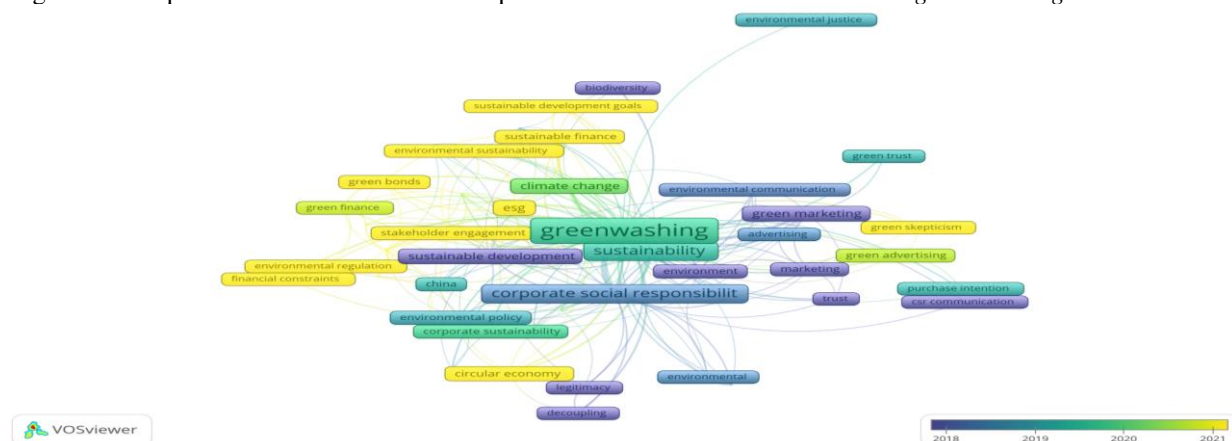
environmental justice
biodiversity
sustainable development goals
sustainable finance
environmental sustainability
green trust
green bonds
climate change
environmental communication
green finance
esg
green marketing
greenwashing
green skepticism
stakeholder engagement
advertising
sustainability
green advertising
sustainable development
environmental regulation
environment
marketing
financial constraints
china
purchase intention
corporate social responsibilit
trust
csr communication
environmental policy
corporate sustainability
circular economy
environmental
legitimacy
decoupling
VOSviewer
2018
2019
2020
2021